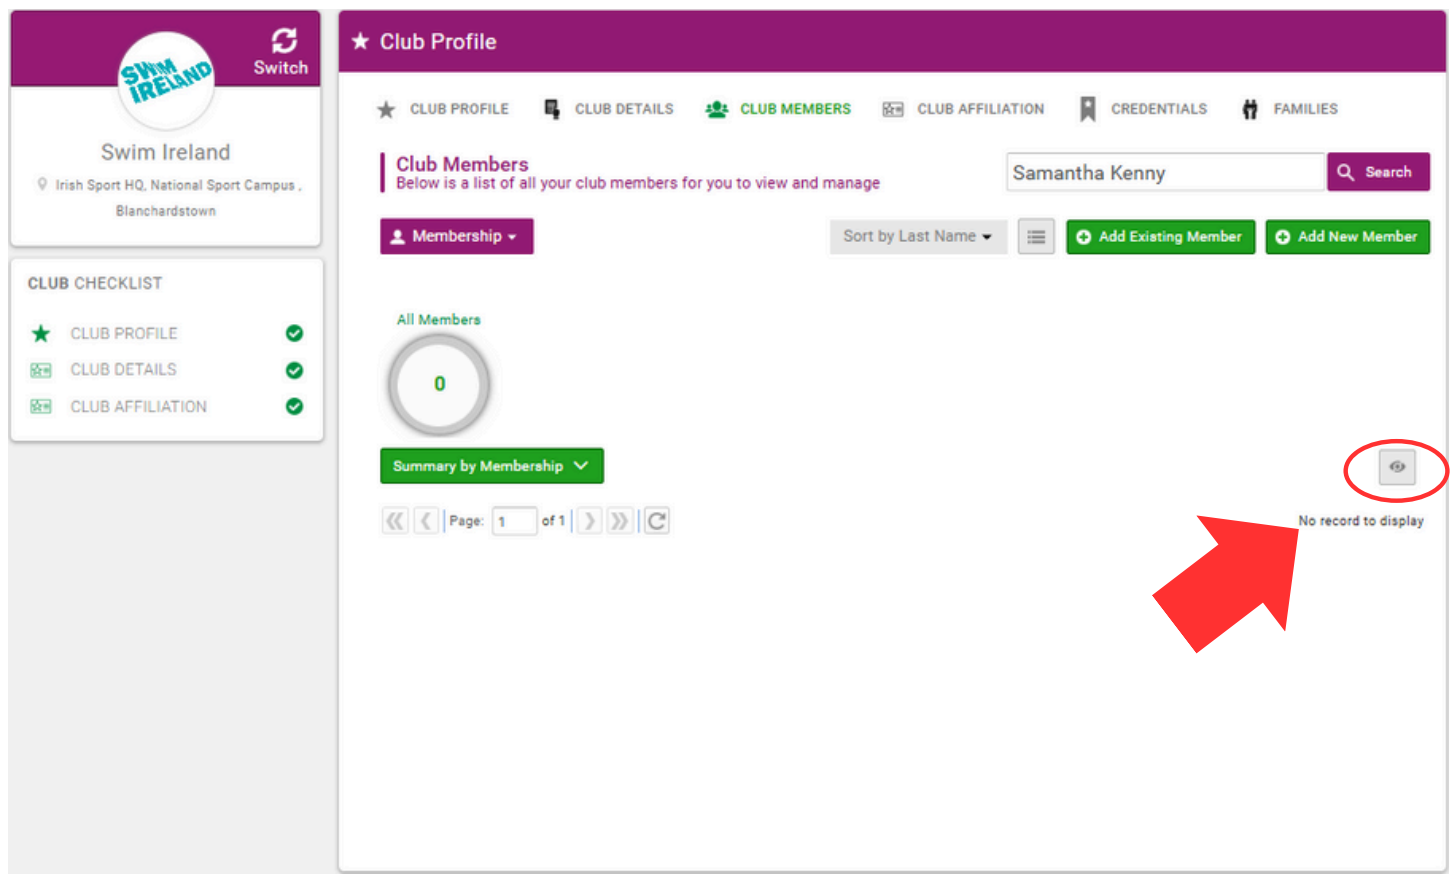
SWIM IRELAND

Switch

Swim Ireland

Irish Sport HQ, National Sport Campus , Blanchardstown

CLUB CHECKLIST

CLUB PROFILE

CLUB DETAILS

CLUB AFFILIATION

Club Profile

CLUB PROFILE CLUB DETAILS CLUB MEMBERS CLUB AFFILIATION CREDENTIALS FAMILIES

Club Members
Below is a list of all your club members for you to view and manage

Samantha Kenny

Search

Membership

Sort by Last Name

Add Existing Member

Add New Member

All Members

0

Summary by Membership

Page: 1 of 1

No record to display